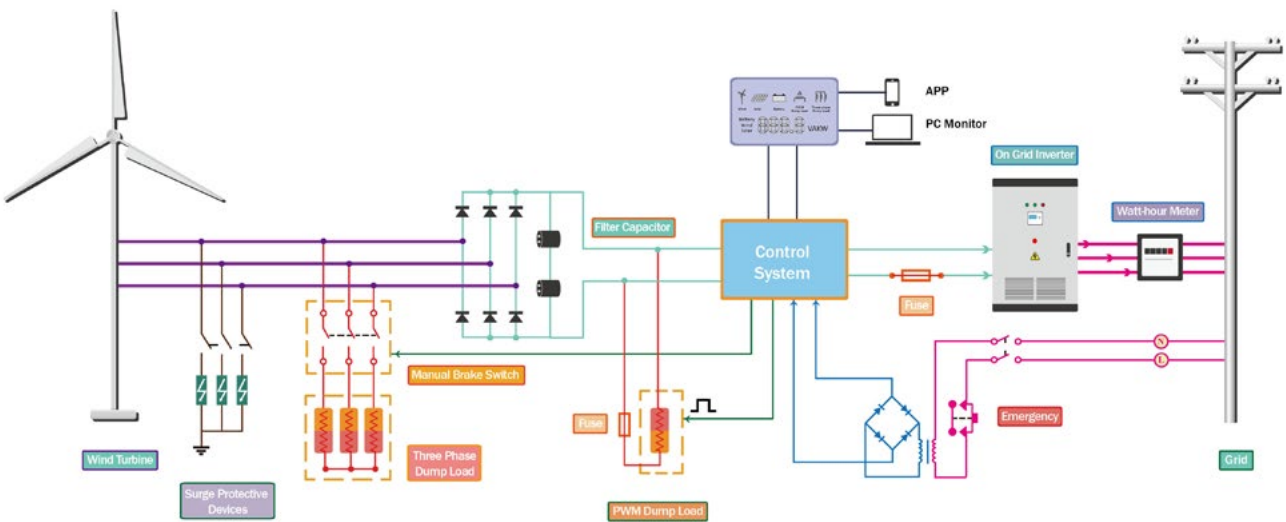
APP

PC Monitor

On Grid Inverter

Watt-hour Meter

Filter Capacitor

Control System

Fuse

Manual Brake Switch

Fuse

Emergency

Three Phase Dump Load

Wind Turbine

Surge Protective Devices

PWM Dump Load

Grid

N

L